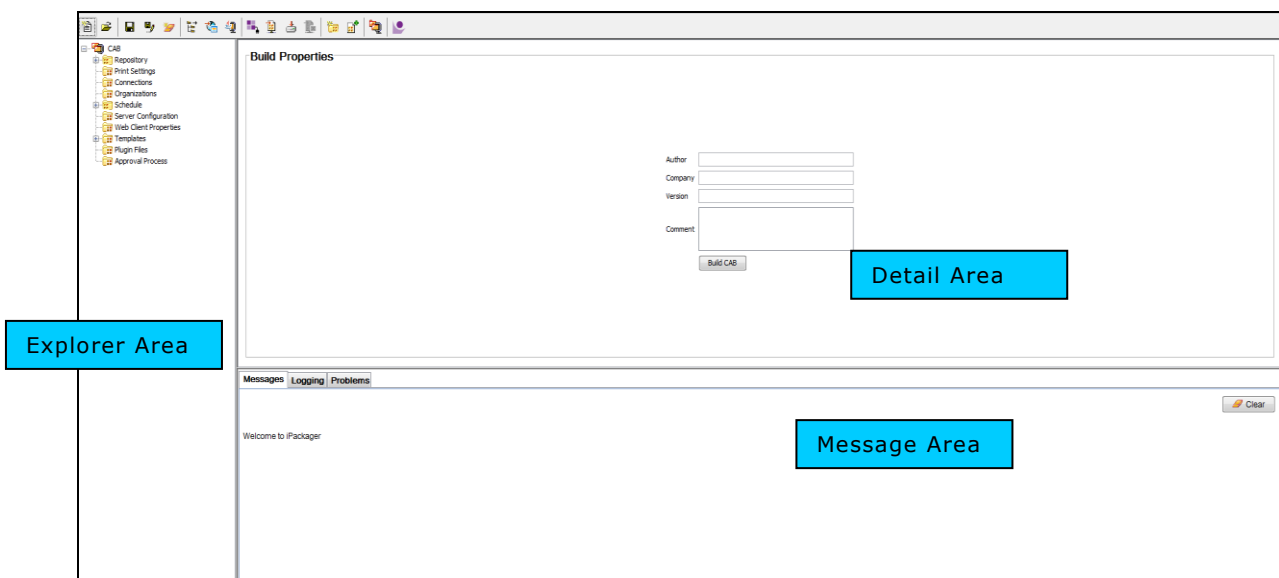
CAB
Repository
Print Settings
Connections
Organizations
Schedule
Server Configuration
Web Client Properties
Templates
Plugin Files
Approval Process

Build Properties

Author
Company
Version
Comment
Build CAB

Detail Area

Explorer Area

Messages Logging Problems

Clear

Welcome to iPackager

Message Area